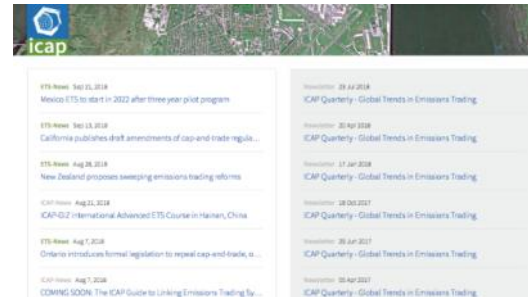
icap

ETS News Sep 21, 2018
Mexico ETS to start in 2022 after three year pilot program

ETS News Sep 13, 2018
California publishes draft amendments of cap-and-trade regula...

ETS News Aug 28, 2018
New Zealand proposes sweeping emissions trading reforms

ICAP News Aug 21, 2018
ICAP-GIZ International Advanced ETS Course in Hainan, China

ETS News Aug 7, 2018
Ontario introduces formal legislation to repeal cap-and-trade, o...

ICAP News Aug 7, 2018
COMING SOON: The ICAP Guide to Linking Emissions Trading Sy...

Newsletter 25 Jul 2018
ICAP Quarterly - Global Trends in Emissions Trading

Newsletter 20 Apr 2018
ICAP Quarterly - Global Trends in Emissions Trading

Newsletter 17 Jan 2018
ICAP Quarterly - Global Trends in Emissions Trading

Newsletter 18 Oct 2017
ICAP Quarterly - Global Trends in Emissions Trading

Newsletter 26 Jun 2017
ICAP Quarterly - Global Trends in Emissions Trading

Newsletter 10 Apr 2017
ICAP Quarterly - Global Trends in Emissions Trading